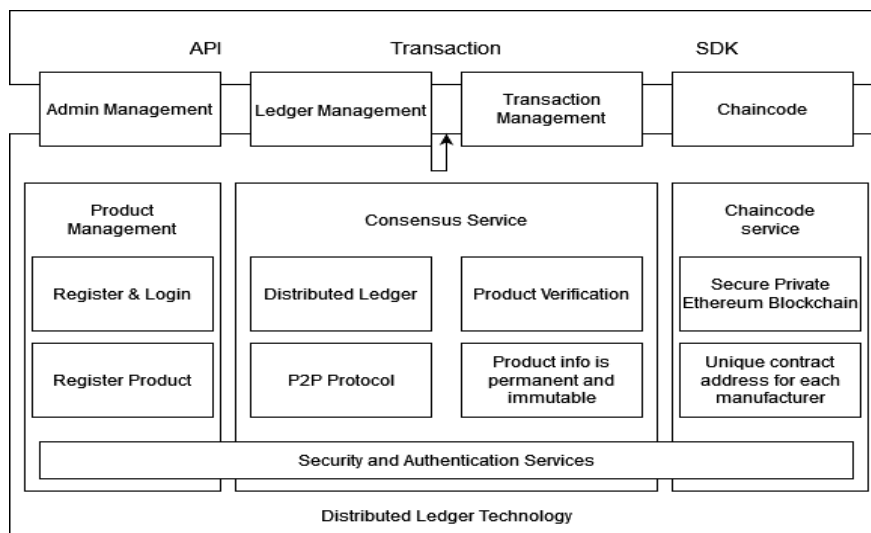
API

Transaction

SDK

Admin Management

Ledger Management

Transaction Management

Chaincode

Product Management

Register & Login

Register Product

Consensus Service

Distributed Ledger

Product Verification

P2P Protocol

Product info is permanent and immutable

Chaincode service

Secure Private Ethereum Blockchain

Unique contract address for each manufacturer

Security and Authentication Services

Distributed Ledger Technology